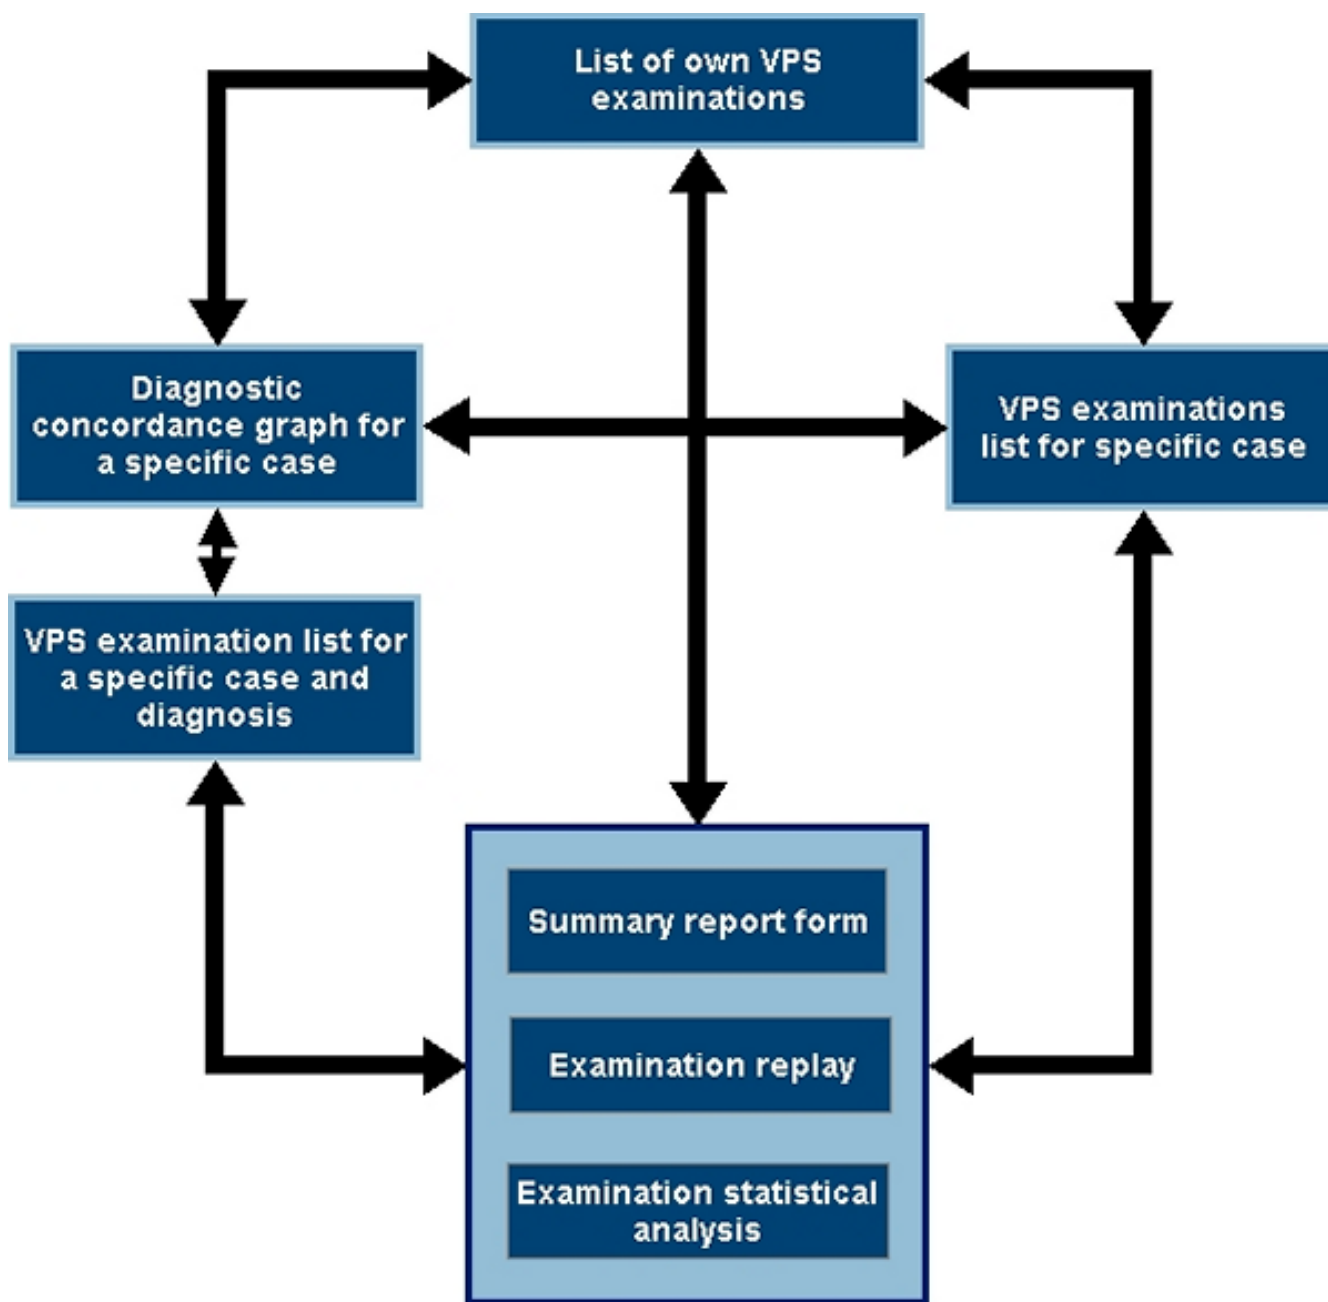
List of own VPS examinations

Diagnostic concordance graph for a specific case

VPS examinations list for specific case

VPS examination list for a specific case and diagnosis

Summary report form

Examination replay

Examination statistical analysis